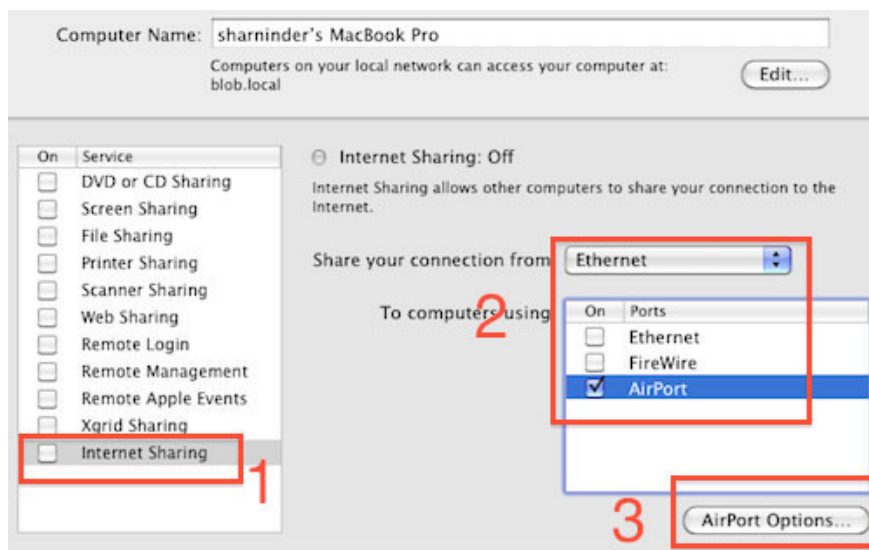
Computer Name: sharninder's MacBook Pro

Computers on your local network can access your computer at: blob.local

Edit...

| On | Service |
|---|---|
| ☐ | DVD or CD Sharing |
| ☐ | Screen Sharing |
| ☐ | File Sharing |
| ☐ | Printer Sharing |
| ☐ | Scanner Sharing |
| ☐ | Web Sharing |
| ☐ | Remote Login |
| ☐ | Remote Management |
| ☐ | Remote Apple Events |
| ☐ | Xgrid Sharing |
| ☐ | Internet Sharing |

1

Internet Sharing: Off

Internet Sharing allows other computers to share your connection to the Internet.

Share your connection from: Ethernet

2

To computers using:

| On | Ports |
|---|---|
| ☐ | Ethernet |
| ☐ | FireWire |
| ☑ | AirPort |

3

AirPort Options...